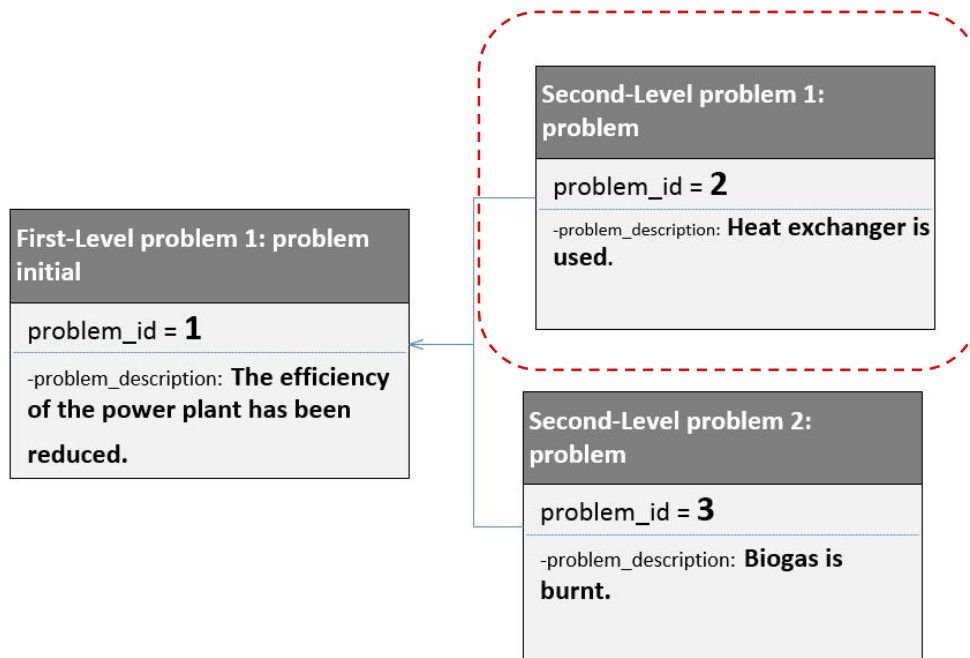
First-Level problem 1: problem initial

problem_id = 1

-problem_description: The efficiency of the power plant has been reduced.

Second-Level problem 1: problem

problem_id = 2

-problem_description: Heat exchanger is used.

Second-Level problem 2: problem

problem_id = 3

-problem_description: Biogas is burnt.